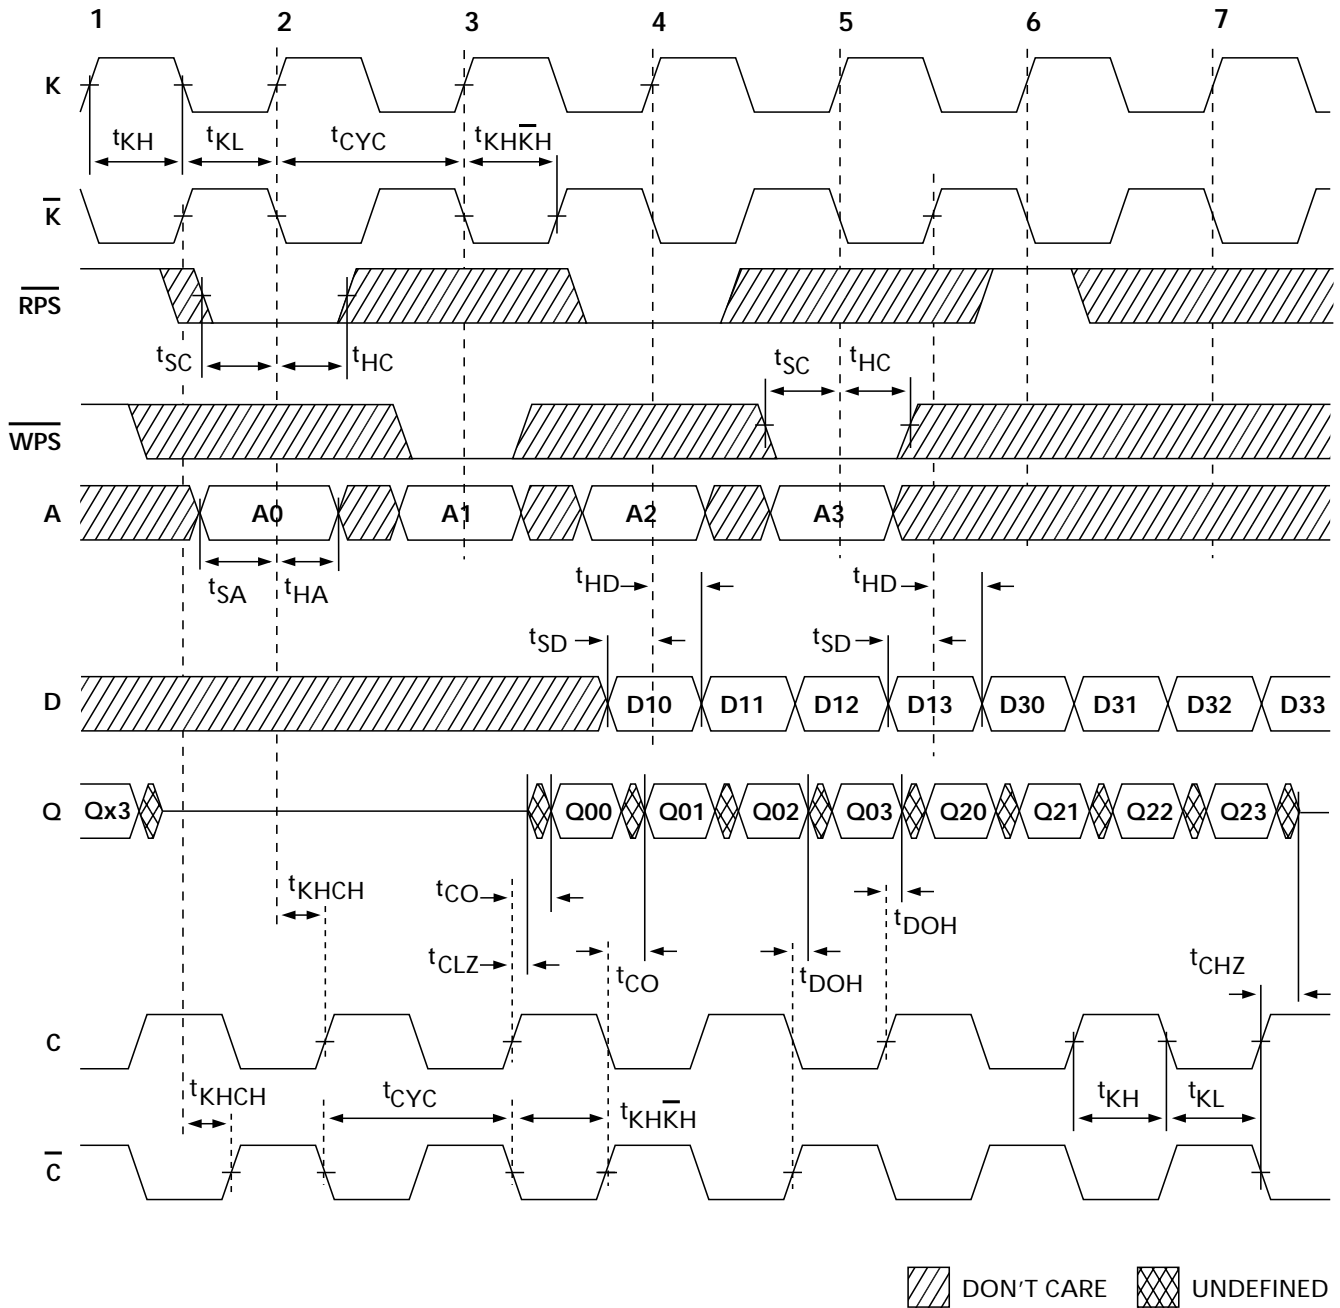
1 2 3 4 5 6 7

K

$t_{KH}$ $t_{KL}$ $t_{CYC}$ $t_{KH\overline{K}H}$

$\overline{K}$

$\overline{RPS}$

$t_{SC}$ $t_{HC}$

$t_{SC}$ $t_{HC}$

$\overline{WPS}$

A A0 A1 A2 A3

$t_{SA}$ $t_{HA}$

$t_{HD}$ $t_{HD}$

$t_{SD}$ $t_{SD}$

D D10 D11 D12 D13 D30 D31 D32 D33

Q Qx3 Q00 Q01 Q02 Q03 Q20 Q21 Q22 Q23

$t_{KHCH}$ $t_{CO}$ $t_{DOH}$

$t_{CLZ}$ $t_{CO}$ $t_{DOH}$ $t_{CHZ}$

C

$t_{KHCH}$ $t_{CYC}$ $t_{KH\overline{K}H}$ $t_{KH}$ $t_{KL}$

$\overline{C}$

DON'T CARE UNDEFINED